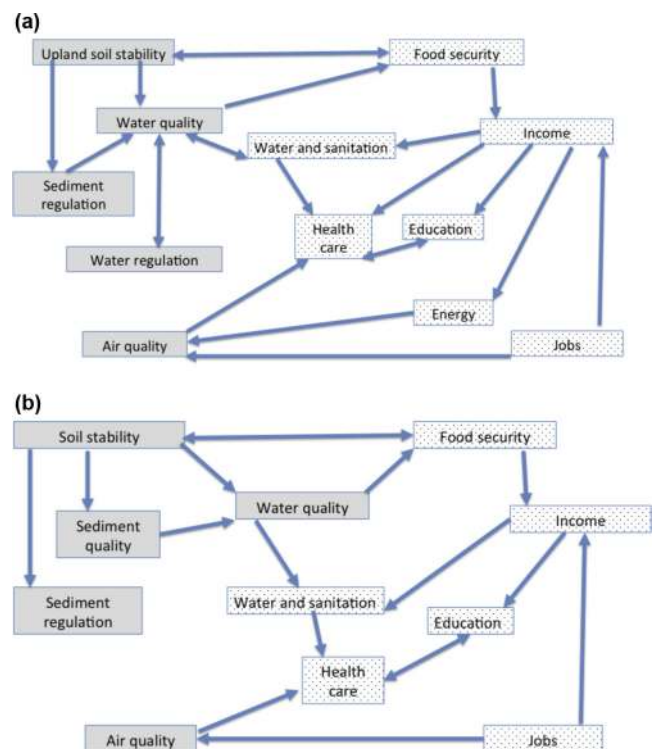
(a)

Upland soil stability

Food security

Water quality

Income

Water and sanitation

Sediment regulation

Health care

Education

Water regulation

Energy

Air quality

Jobs

(b)

Soil stability

Food security

Water quality

Sediment quality

Income

Sediment regulation

Water and sanitation

Education

Health care

Air quality

Jobs